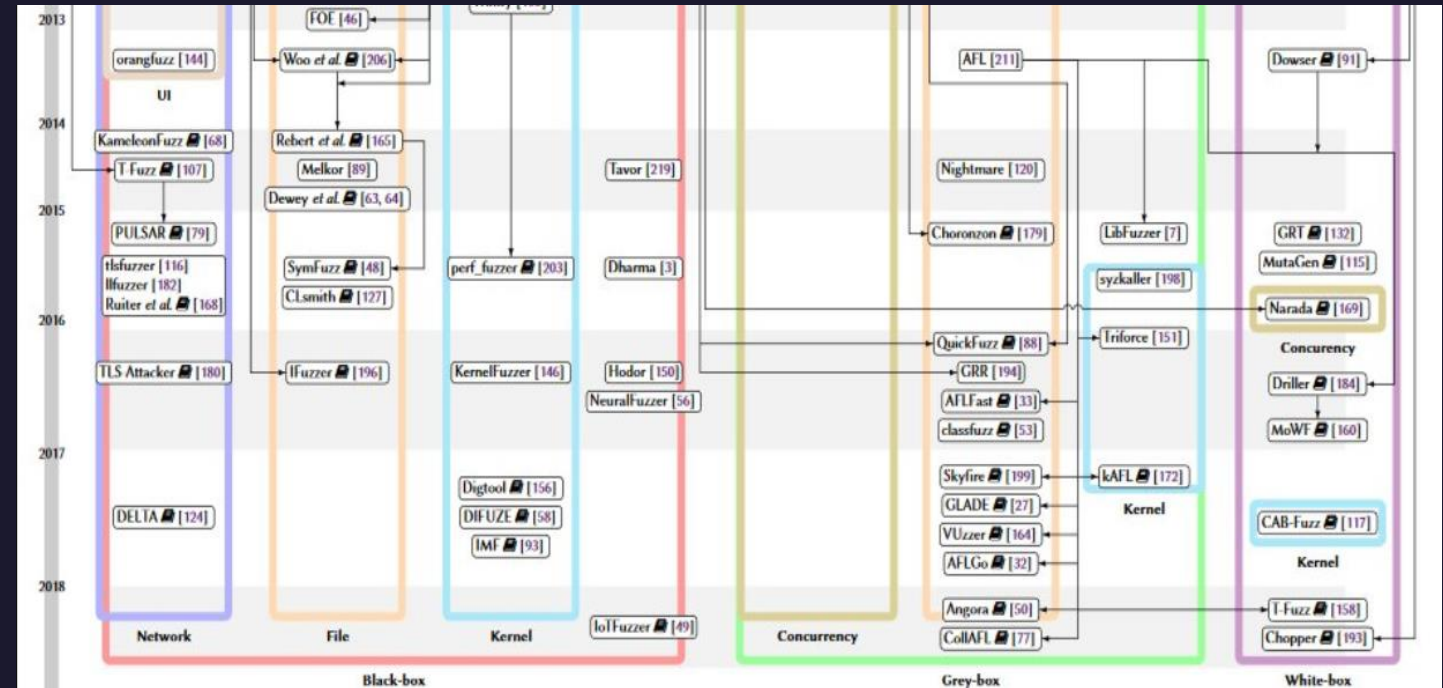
2013
2014
2015
2016
2017
2018

FOE [46]
orangfuzz [144]
Woo et al. [206]
UI
KameleonFuzz [68]
Rebert et al. [165]
T-Fuzz [107]
Melkor [89]
Dewey et al. [63, 64]
PULSAR [79]
tlsfuzzer [116]
llfuzzer [182]
Ruiter et al. [168]
SymFuzz [48]
CLsmith [127]
perf_fuzzer [203]
TLS-Attacker [180]
IFuzzer [196]
KernelFuzzer [146]
Digtool [156]
DIFUZE [58]
IMF [93]
DELTA [124]
Network
File
Kernel
Tavor [219]
Dharma [3]
Hodor [150]
NeuralFuzzer [56]
IoTFuzzer [49]
Black-box

AFL [211]
Nightmare [120]
Choronzon [179]
LibFuzzer [7]
syzkaller [198]
QuickFuzz [88]
Triforce [151]
GRR [194]
AFLFast [33]
classfuzz [53]
Skyfire [199]
kAFL [172]
GLADE [27]
VUzzer [164]
AFLGo [32]
Angora [50]
CollAFL [77]
Kernel
Concurrency
Grey-box

Dowser [91]
GRT [132]
MutaGen [115]
Narada [169]
Concurrency
Driller [184]
MoWF [160]
CAB-Fuzz [117]
Kernel
T-Fuzz [158]
Chopper [193]
White-box